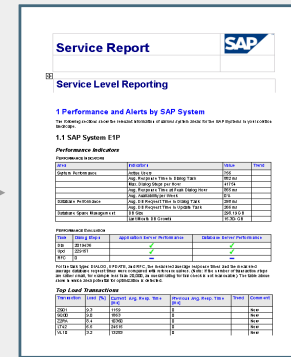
Service Report

SAP

Service Level Reporting

1 Performance and Alerts by SAP System

The following sections show the selected information of all relevant system checks for the SAP System(s) in your solution landscape.

1.1 SAP System E1P

Performance Indicators

PERFORMANCE INDICATORS

| Area | Indicators | Value | Trend |
|---|---|---|---|
| System Performance | Active Users | 766 | |
| | Avg. Response Time in Dialog Task | 862 ms | |
| | Max. Dialog Steps per Hour | 41774 | |
| | Avg. Response Time at Peak Dialog Hour | 866 ms | |
| | Avg. Availability per Week | 0 % | |
| Database Performance | Avg. DB Request Time in Dialog Task | 298 ms | |
| | Avg. DB Request Time in Update Task | 266 ms | |
| Database Space Management | DB Size | 295.18 GB | |
| | Last Month DB Growth | 10.39 GB | |

PERFORMANCE EVALUATION

| Task | Dialog Steps | Application Server Performance | Database Server Performance |
|---|---|---|---|
| Dia | 2819476 | ✓ | ✓ |
| Upd | 329181 | ✓ | ✓ |
| RFC | 0 | - | - |

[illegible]

Top Load Transactions

| Transaction | Load (%) | Current Avg. Resp. Time | Previous Avg. Resp. Time | Trend | Comment |
|---|---|---|---|---|---|
| ZSD1 | 9.7 | 1159 | 0 | | New |
| SKSD | 9.6 | 1663 | 0 | | New |
| ZSPA | 5.4 | 40748 | 0 | | New |
| LT02 | 5.0 | 24515 | 0 | | New |
| VL10 | 3.2 | 10265 | 0 | | New |